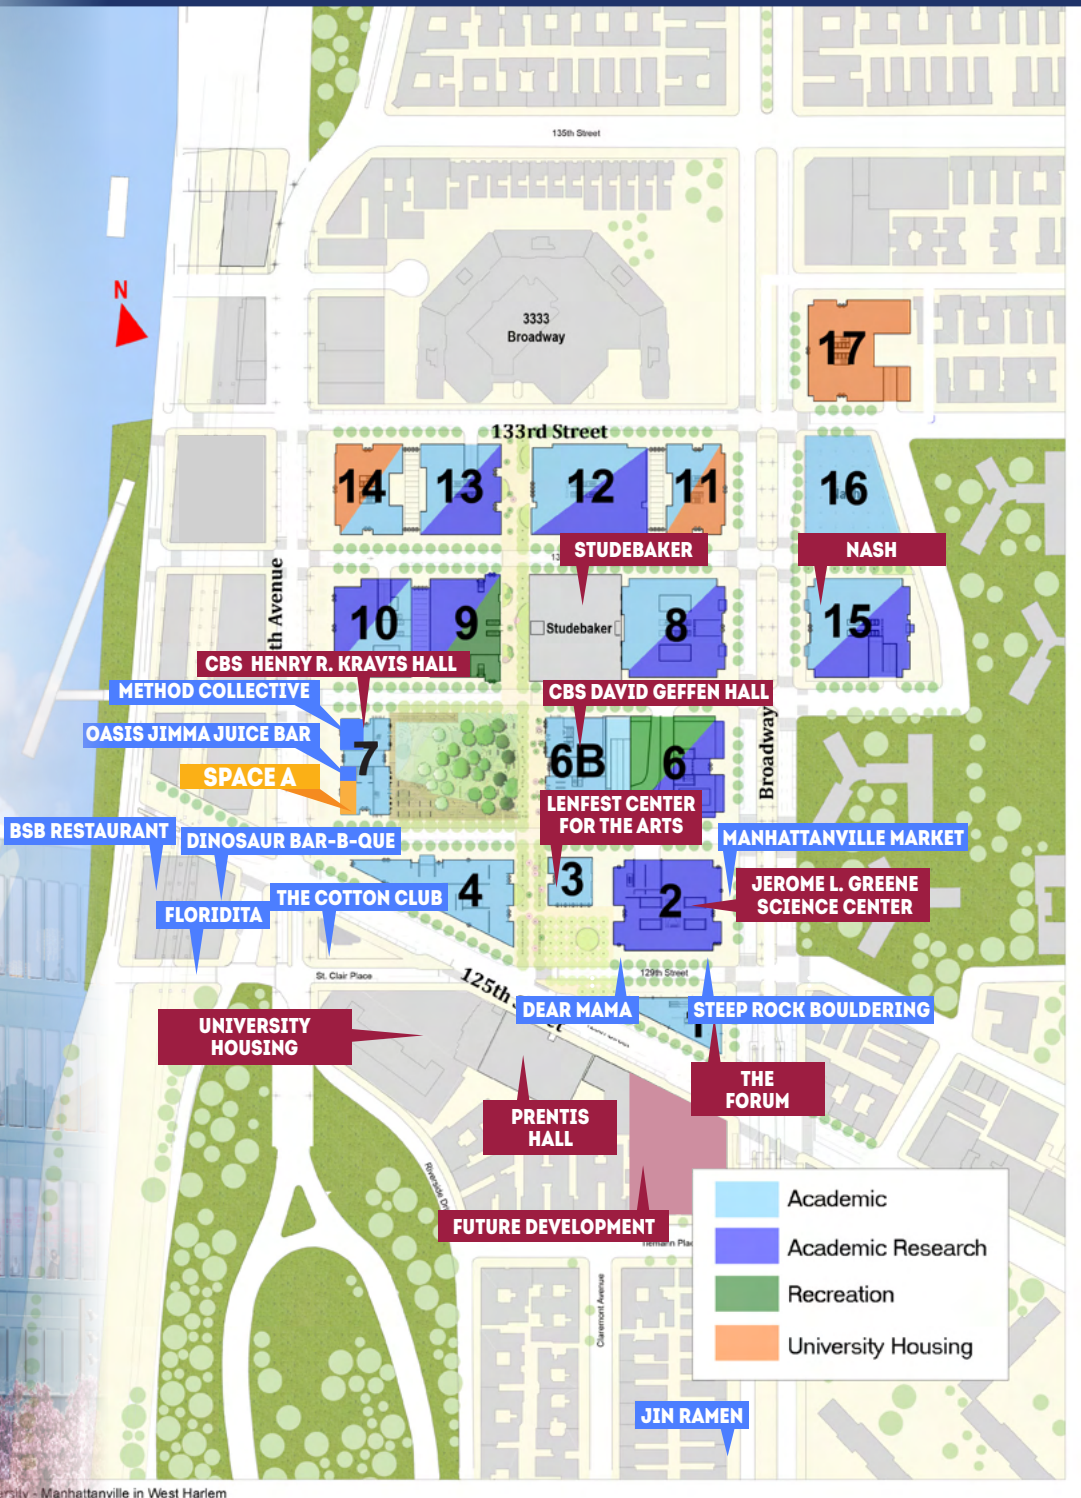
N

135th Street

3333 Broadway

17

133rd Street

14 13 12 11 16

STUDEBAKER

NASH

th Avenue

10 9

Studebaker

8

15

CBS HENRY R. KRAVIS HALL

METHOD COLLECTIVE

CBS DAVID GEFFEN HALL

OASIS JIMMA JUICE BAR

7

6B 6

Broadway

SPACE A

LENFEST CENTER FOR THE ARTS

BSB RESTAURANT

DINOSAUR BAR-B-QUE

MANHATTANVILLE MARKET

THE COTTON CLUB

4

3

2

JEROME L. GREENE SCIENCE CENTER

FLORIDITA

St. Clair Place

125th

129th Street

DEAR MAMA

STEEP ROCK BOULDERING

UNIVERSITY HOUSING

THE FORUM

PRENTIS HALL

Riverside Dr

FUTURE DEVELOPMENT

Tiemann Pl

Claremont Avenue

Academic
Academic Research
Recreation
University Housing

JIN RAMEN

rsity - Manhattanville in West Harlem